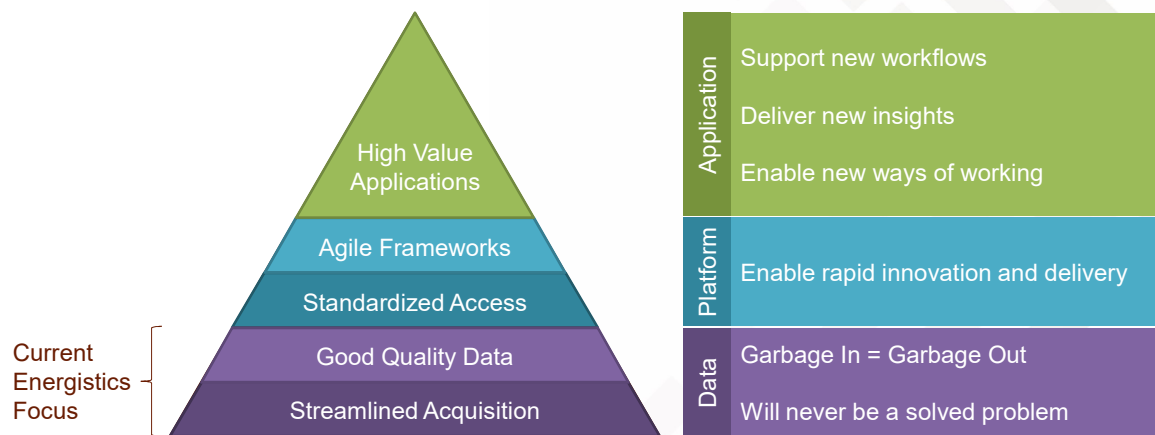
High Value Applications

Agile Frameworks

Standardized Access

Good Quality Data

Streamlined Acquisition

Current Energistics Focus

Application

Support new workflows

Deliver new insights

Enable new ways of working

Platform

Enable rapid innovation and delivery

Data

Garbage In = Garbage Out

Will never be a solved problem